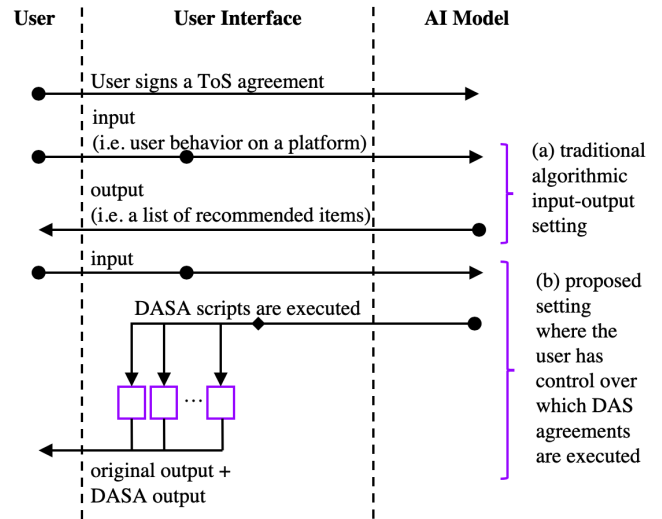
User

User Interface

AI Model

User signs a ToS agreement

input
(i.e. user behavior on a platform)

output
(i.e. a list of recommended items)

(a) traditional algorithmic input-output setting

input

DASA scripts are executed

...

original output + DASA output

(b) proposed setting where the user has control over which DAS agreements are executed